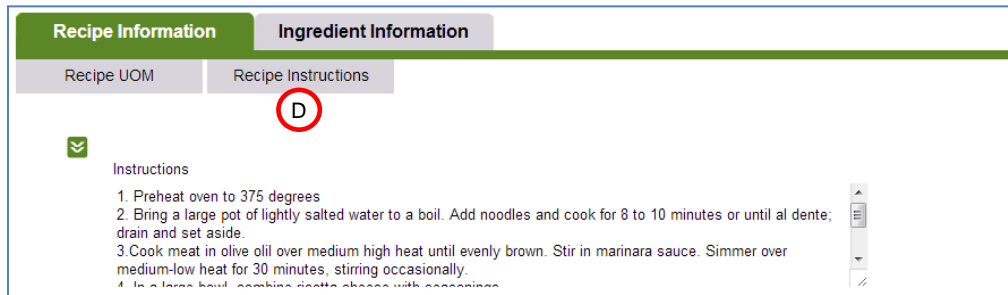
Recipe Information
Ingredient Information
Recipe UOM
Recipe Instructions
D

Instructions

1. Preheat oven to 375 degrees
2. Bring a large pot of lightly salted water to a boil. Add noodles and cook for 8 to 10 minutes or until al dente; drain and set aside.
3.Cook meat in olive olil over medium high heat until evenly brown. Stir in marinara sauce. Simmer over medium-low heat for 30 minutes, stirring occasionally.
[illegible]